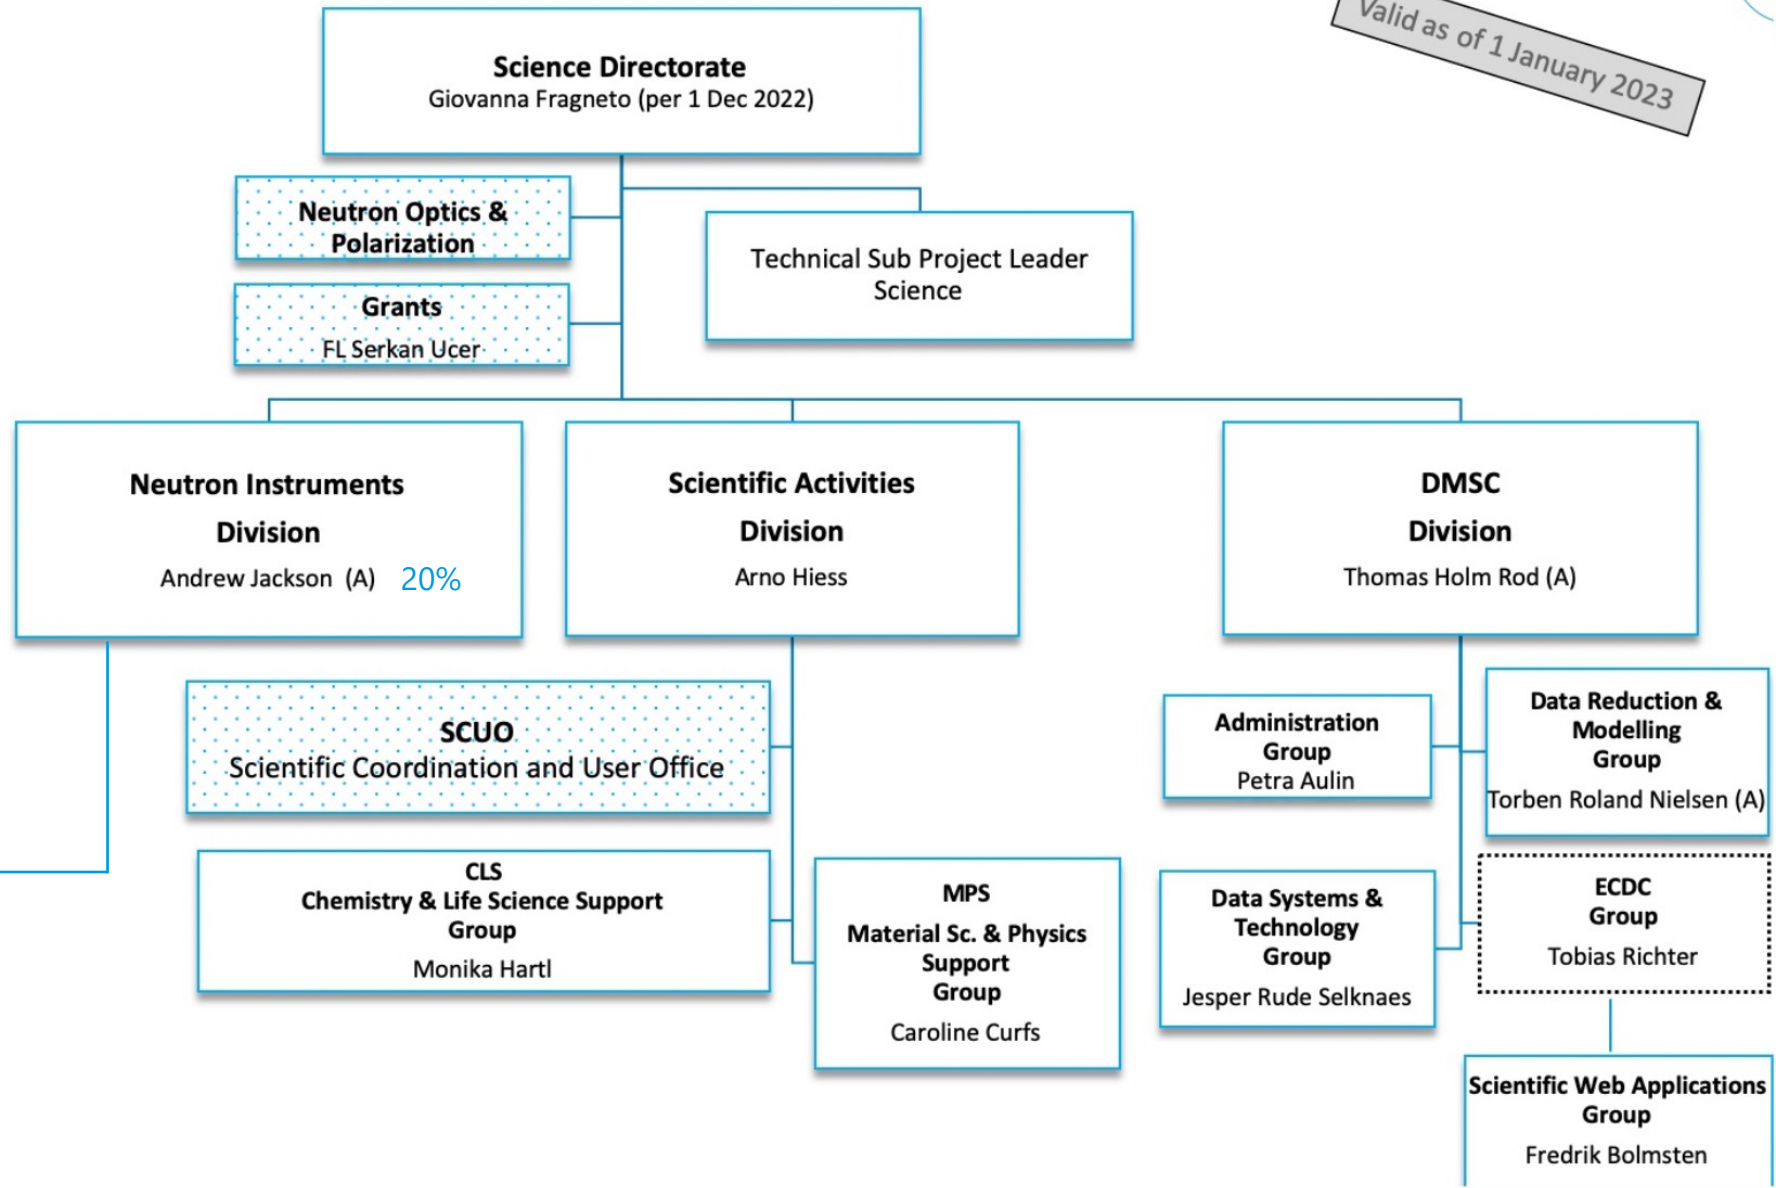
Valid as of 1 January 2023

Science Directorate
Giovanna Fragneto (per 1 Dec 2022)

Neutron Optics & Polarization

Grants
FL Serkan Ucer

Technical Sub Project Leader Science

Neutron Instruments Division
Andrew Jackson (A) 20%

Scientific Activities Division
Arno Hiess

DMSC Division
Thomas Holm Rod (A)

SCUO
Scientific Coordination and User Office

CLS
Chemistry & Life Science Support Group
Monika Hartl

MPS
Material Sc. & Physics Support Group
Caroline Curfs

Administration Group
Petra Aulin

Data Reduction & Modelling Group
Torben Roland Nielsen (A)

Data Systems & Technology Group
Jesper Rude Selknaes

ECDC Group
Tobias Richter

Scientific Web Applications Group
Fredrik Bolmsten